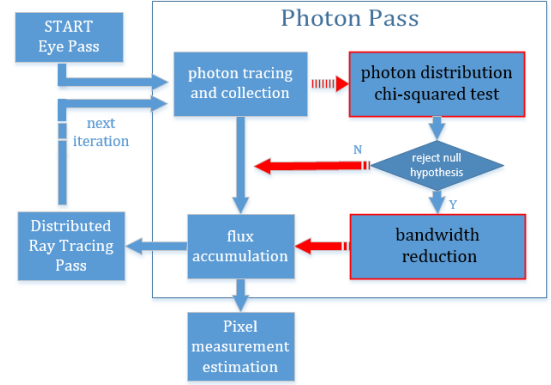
START
Eye Pass

Photon Pass

photon tracing and collection

photon distribution chi-squared test

next iteration

N

reject null hypothesis

Y

Distributed Ray Tracing Pass

flux accumulation

bandwidth reduction

Pixel measurement estimation